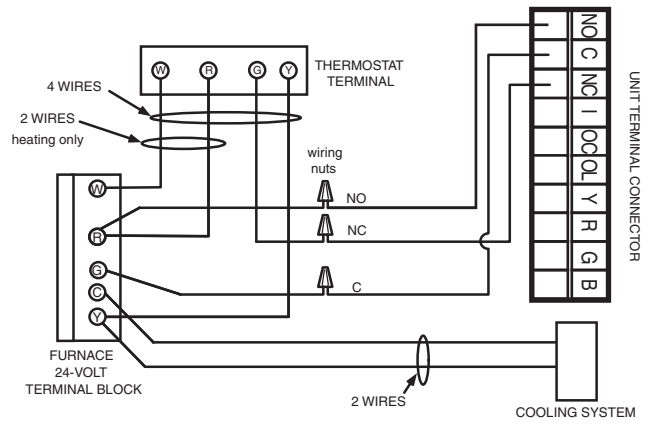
W R G Y

THERMOSTAT TERMINAL

4 WIRES

2 WIRES heating only

wiring nuts

NO

NC

C

W

R

G

C

Y

FURNACE 24-VOLT TERMINAL BLOCK

2 WIRES

COOLING SYSTEM

NO
C
NC
I
OCOL
Y
R
G
B

UNIT TERMINAL CONNECTOR